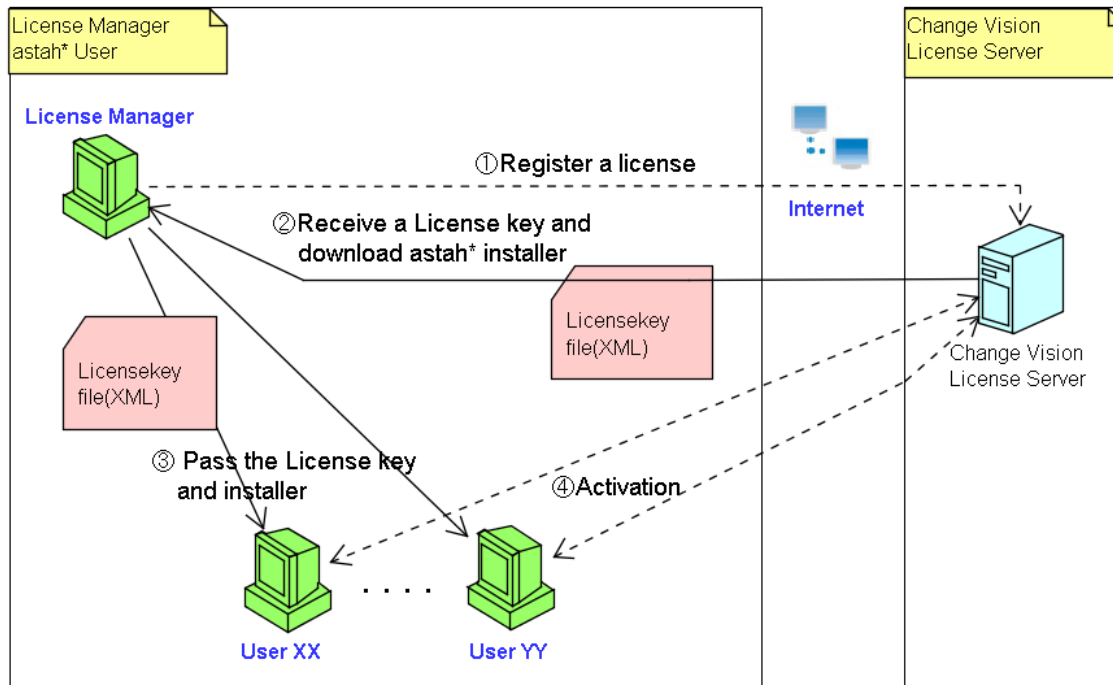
License Manager
astah* User

Change Vision
License Server

License Manager

①Register a license

Internet

②Receive a License key and download astah* installer

Licensekey file(XML)

Change Vision
License Server

Licensekey file(XML)

③ Pass the License key and installer

④Activation

. . . .

User XX

User YY